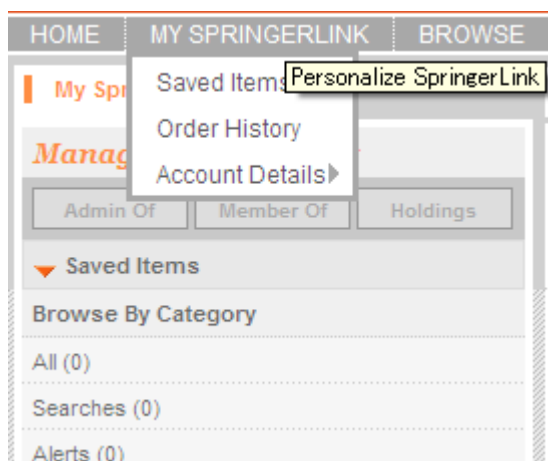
HOME MY SPRINGERLINK BROWSE

My Spr

Saved Items

Personalize SpringerLink

Order History

Account Details

Manag

Admin Of

Member Of

Holdings

Saved Items

Browse By Category

All (0)

Searches (0)

Alerts (0)